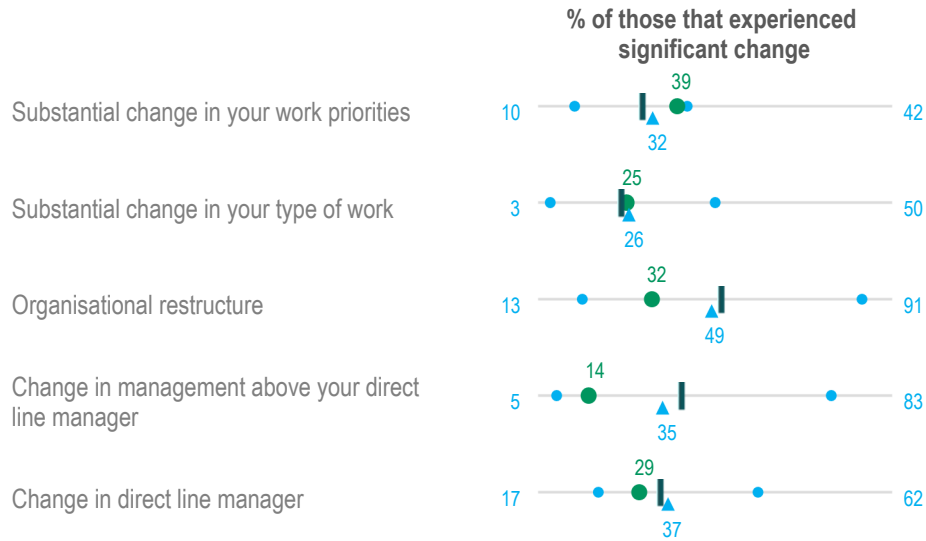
% of those that experienced significant change

Substantial change in your work priorities 10 39 32 42

Substantial change in your type of work 3 25 26 50

Organisational restructure 13 32 49 91

Change in management above your direct line manager 5 14 35 83

Change in direct line manager 17 29 37 62